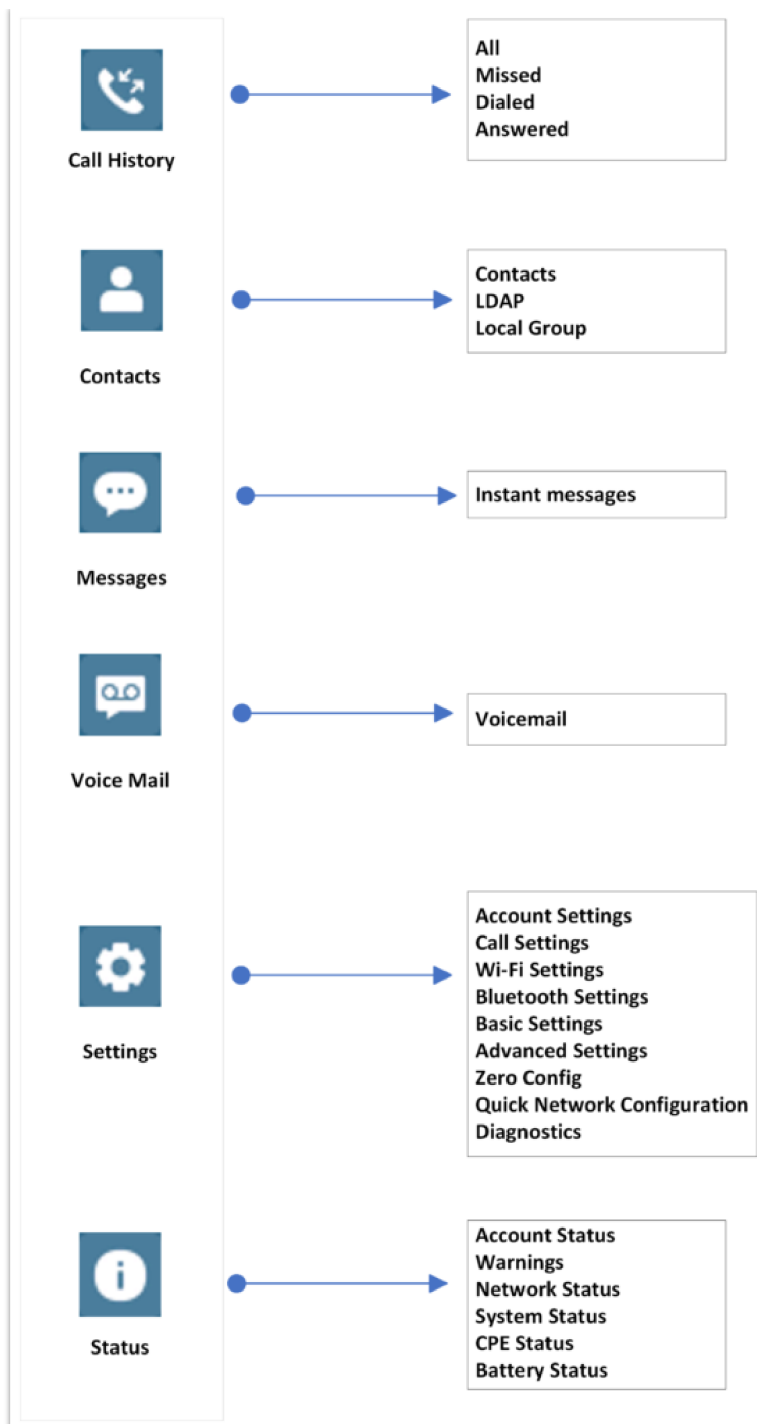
Call History

All
Missed
Dialed
Answered

Contacts

Contacts
LDAP
Local Group

Messages

Instant messages

Voice Mail

Voicemail

Settings

Account Settings
Call Settings
Wi-Fi Settings
Bluetooth Settings
Basic Settings
Advanced Settings
Zero Config
Quick Network Configuration
Diagnostics

Status

Account Status
Warnings
Network Status
System Status
CPE Status
Battery Status